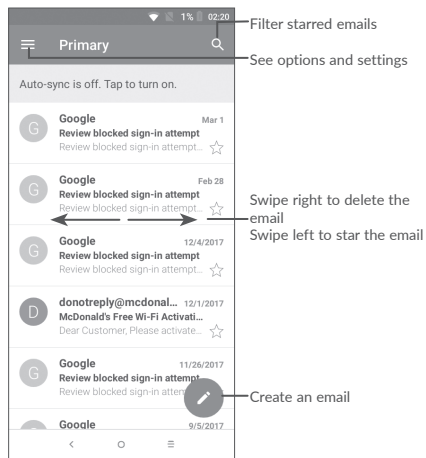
1% 02:20
Primary
Filter starred emails
See options and settings
Auto-sync is off. Tap to turn on.
G Google Mar 1
Review blocked sign-in attempt
Review blocked sign-in attempt...
G Google Feb 28
Review blocked sign-in attempt
Review blocked sign-in attempt...
Swipe right to delete the email
Swipe left to star the email
G Google 12/4/2017
Review blocked sign-in attempt
Review blocked sign-in attempt...
D donotreply@mcdonal... 12/1/2017
McDonald's Free Wi-Fi Activati...
Dear Customer, Please activate...
G Google 11/26/2017
Review blocked sign-in attempt
Review blocked sign-in attempt...
Create an email
Google 9/5/2017